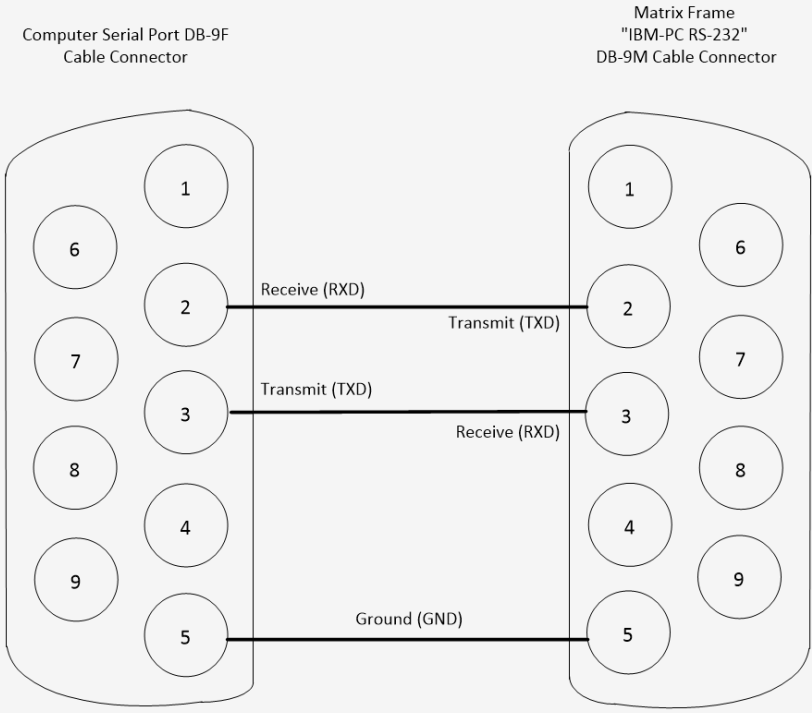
Computer Serial Port DB-9F
Cable Connector

Matrix Frame
"IBM-PC RS-232"
DB-9M Cable Connector

1
6
2
7
3
8
4
9
5

Receive (RXD)
Transmit (TXD)
Transmit (TXD)
Receive (RXD)
Ground (GND)

1
6
2
7
3
8
4
9
5